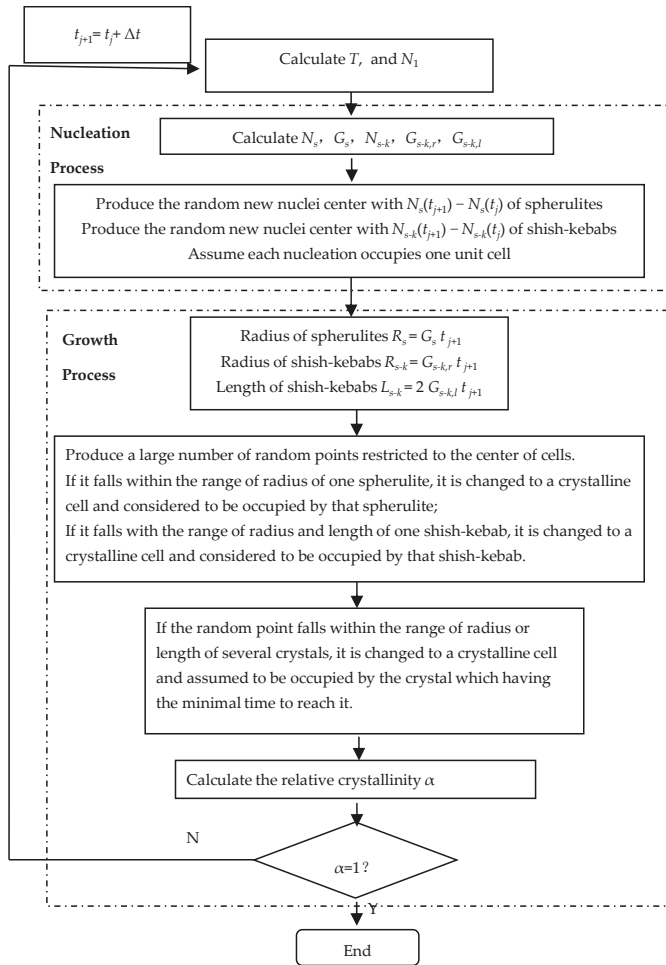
$t_{j+1}= t_j+ \Delta t$

Calculate $T$, and $N_1$

Nucleation Process

Calculate $N_s$, $G_s$, $N_{s\text{-}k}$, $G_{s\text{-}k,r}$, $G_{s\text{-}k,l}$

Produce the random new nuclei center with $N_s(t_{j+1}) - N_s(t_j)$ of spherulites
Produce the random new nuclei center with $N_{s\text{-}k}(t_{j+1}) - N_{s\text{-}k}(t_j)$ of shish-kebabs
Assume each nucleation occupies one unit cell

Growth Process

Radius of spherulites $R_s = G_s\, t_{j+1}$
Radius of shish-kebabs $R_{s\text{-}k} = G_{s\text{-}k,r}\, t_{j+1}$
Length of shish-kebabs $L_{s\text{-}k} = 2\, G_{s\text{-}k,l}\, t_{j+1}$

Produce a large number of random points restricted to the center of cells.
If it falls within the range of radius of one spherulite, it is changed to a crystalline cell and considered to be occupied by that spherulite;
If it falls with the range of radius and length of one shish-kebab, it is changed to a crystalline cell and considered to be occupied by that shish-kebab.

If the random point falls within the range of radius or length of several crystals, it is changed to a crystalline cell and assumed to be occupied by the crystal which having the minimal time to reach it.

Calculate the relative crystallinity $\alpha$

N

$\alpha$=1?

Y

End